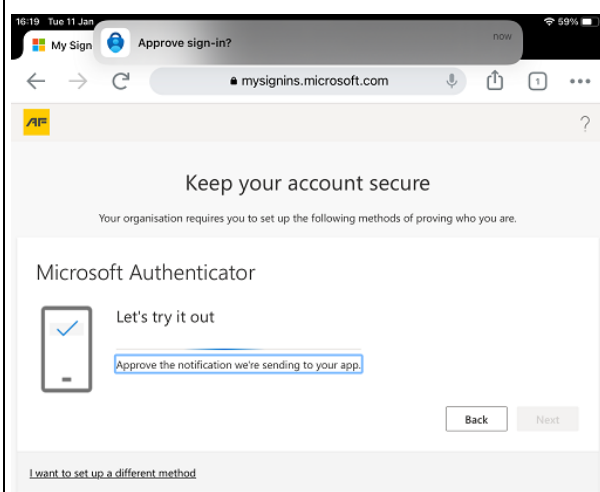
16:19 Tue 11 Jan

59%

My Sign

Approve sign-in?

now

mysignins.microsoft.com

1

AF

?

Keep your account secure

Your organisation requires you to set up the following methods of proving who you are.

Microsoft Authenticator

Let's try it out

Approve the notification we're sending to your app.

Back

Next

I want to set up a different method